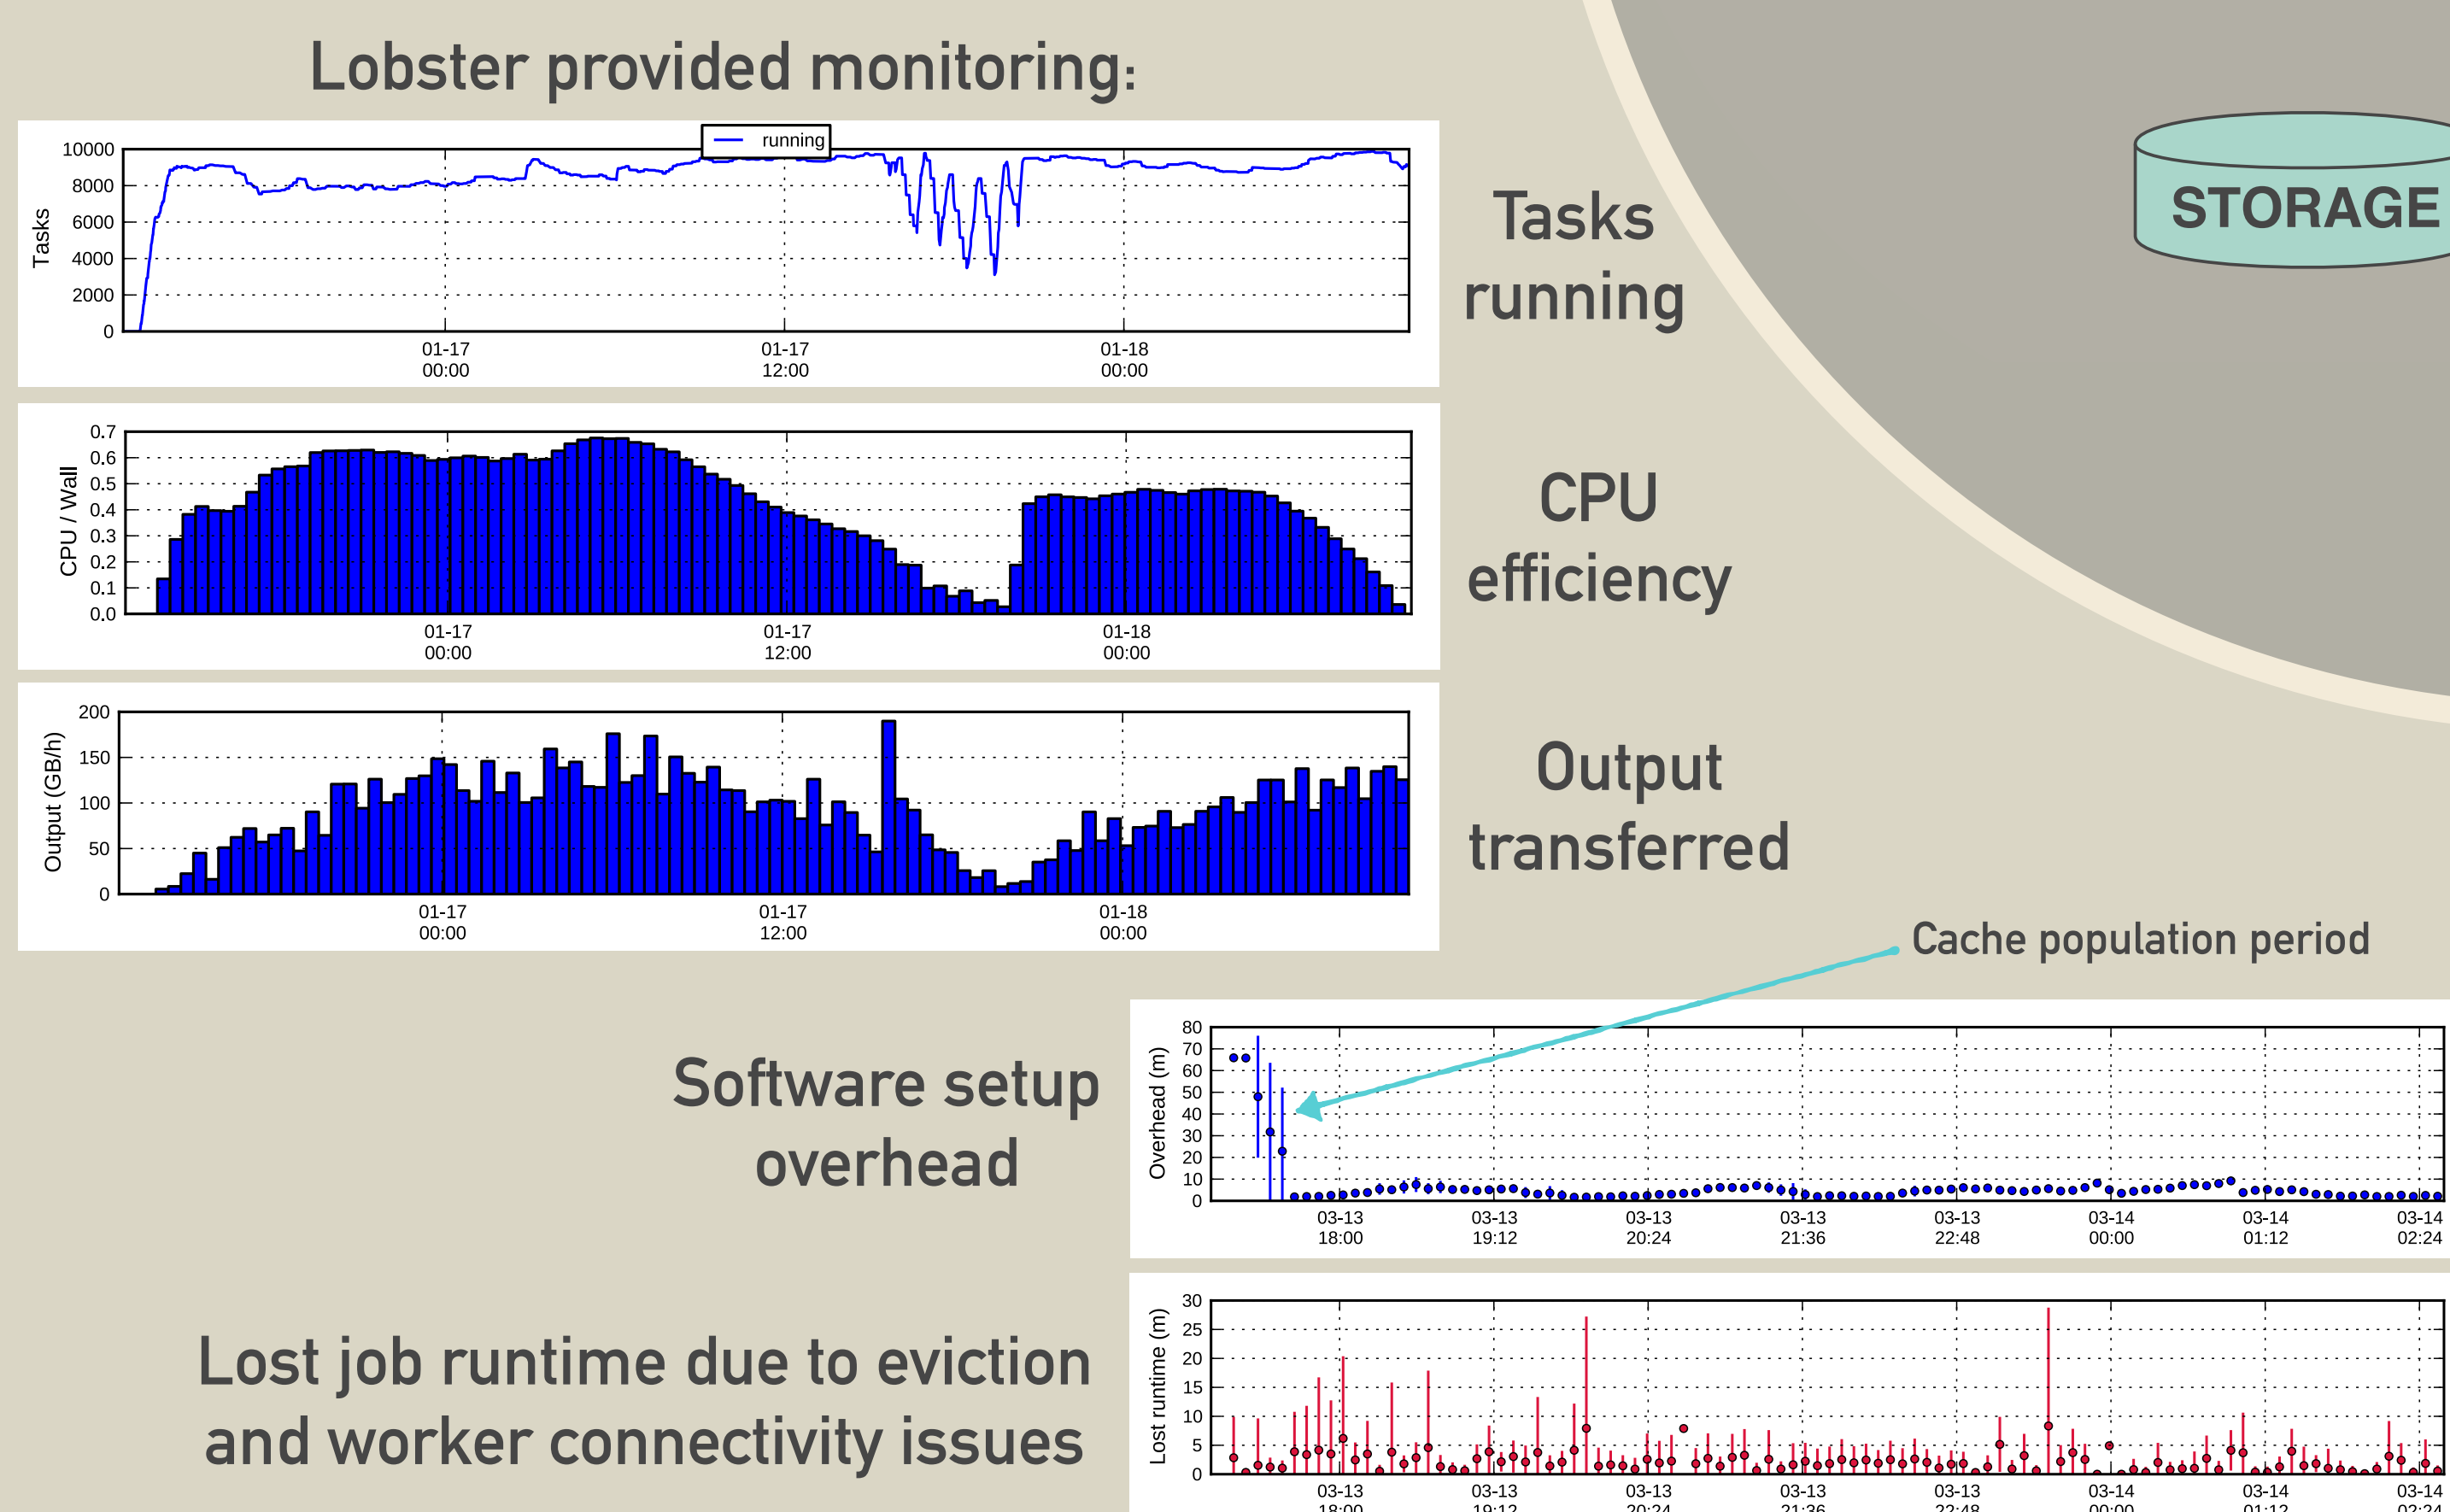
Lobster provided monitoring:

running

Tasks

10000
8000
6000
4000
2000
0

01-17
00:00

01-17
12:00

01-18
00:00

Tasks running

CPU / Wall

0.7
0.6
0.5
0.4
0.3
0.2
0.1
0.0

01-17
00:00

01-17
12:00

01-18
00:00

CPU efficiency

Output (GB/h)

200
150
100
50
0

01-17
00:00

01-17
12:00

01-18
00:00

Output transferred

STORAGE

Cache population period

Software setup overhead

Overhead (m)

80
70
60
50
40
30
20
10
0

03-13
18:00

03-13
19:12

03-13
20:24

03-13
21:36

03-13
22:48

03-14
00:00

03-14
01:12

03-14
02:24

Lost job runtime due to eviction and worker connectivity issues

Lost runtime (m)

30
25
20
15
10
5
0

03-13
18:00

03-13
19:12

03-13
20:24

03-13
21:36

03-13
22:48

03-14
00:00

03-14
01:12

03-14
02:24